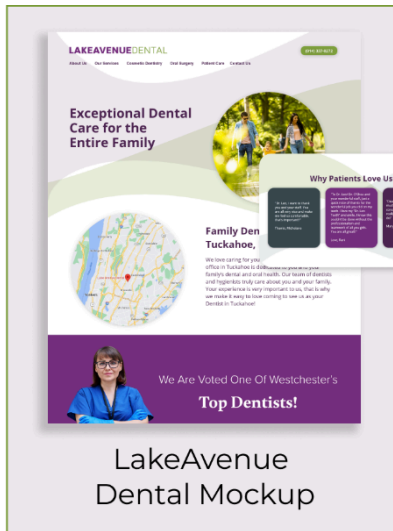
LAKEAVENUEDENTAL

About Us Our Services Cosmetic Dentistry Oral Surgery Patient Care Contact Us

(914) 337-8272

Exceptional Dental Care for the Entire Family

Why Patients Love Us

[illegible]

Family Den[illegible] Tuckahoe, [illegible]

We love caring for you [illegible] office in Tuckahoe is dedicated to you and your family's dental and oral health. Our team of dentists and hygienists truly care about you and your family. Your experience is very important to us, that is why we make it easy to love coming to see us as your Dentist in Tuckahoe!

We Are Voted One Of Westchester's

Top Dentists!

LakeAvenue Dental Mockup